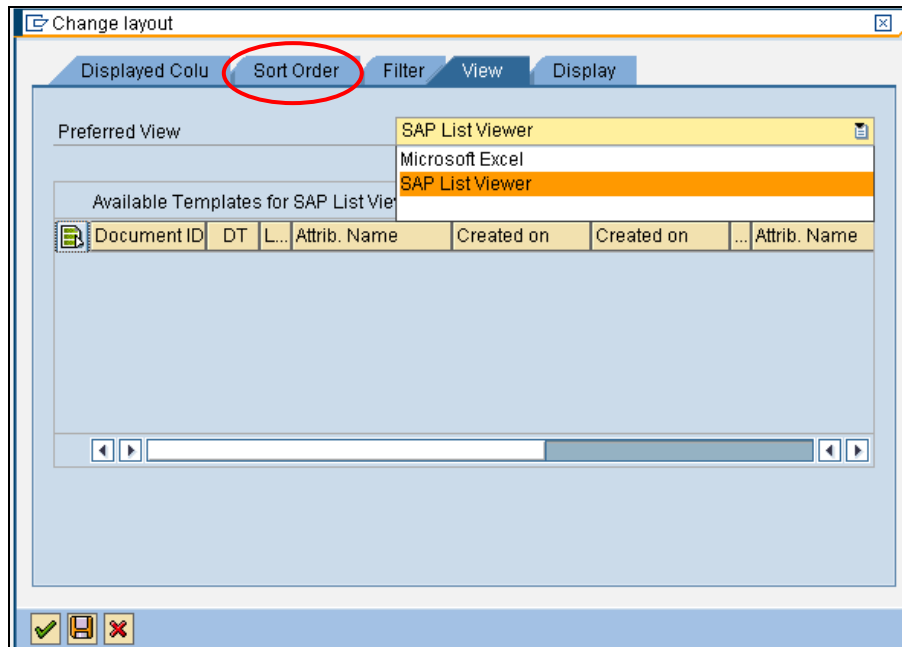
Change layout

Displayed Colu | Sort Order | Filter | View | Display

Preferred View SAP List Viewer

Microsoft Excel
SAP List Viewer

Available Templates for SAP List Vie

| Document ID | DT | L... | Attrib. Name | Created on | Created on | ... | Attrib. Name |
|---|---|---|---|---|---|---|---|